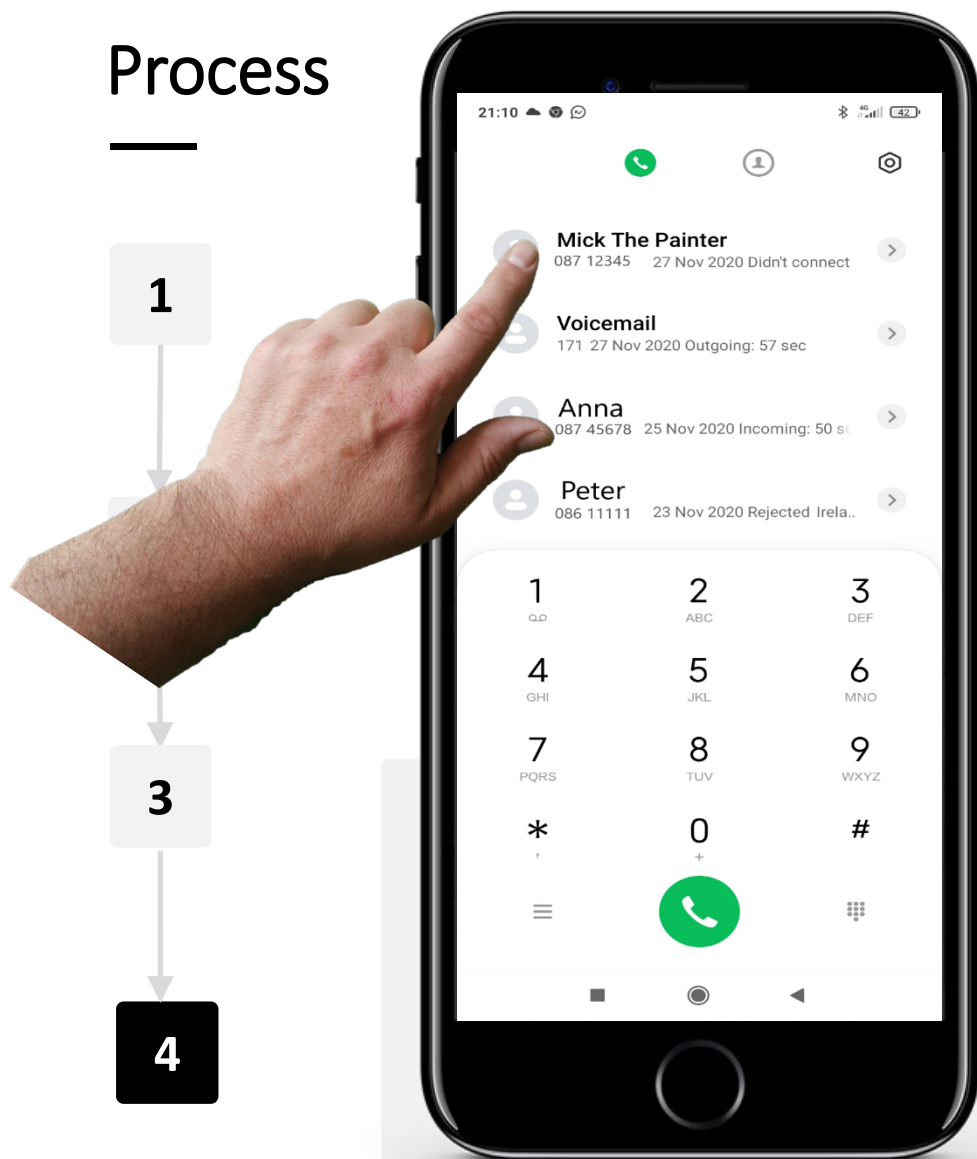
Process

1

3

4

21:10

42

Mick The Painter
087 12345 27 Nov 2020 Didn't connect

Voicemail
171 27 Nov 2020 Outgoing: 57 sec

Anna
087 45678 25 Nov 2020 Incoming: 50 s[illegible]

Peter
086 11111 23 Nov 2020 Rejected Irela..

1
2 ABC
3 DEF
4 GHI
5 JKL
6 MNO
7 PQRS
8 TUV
9 WXYZ
* ,
0 +
#